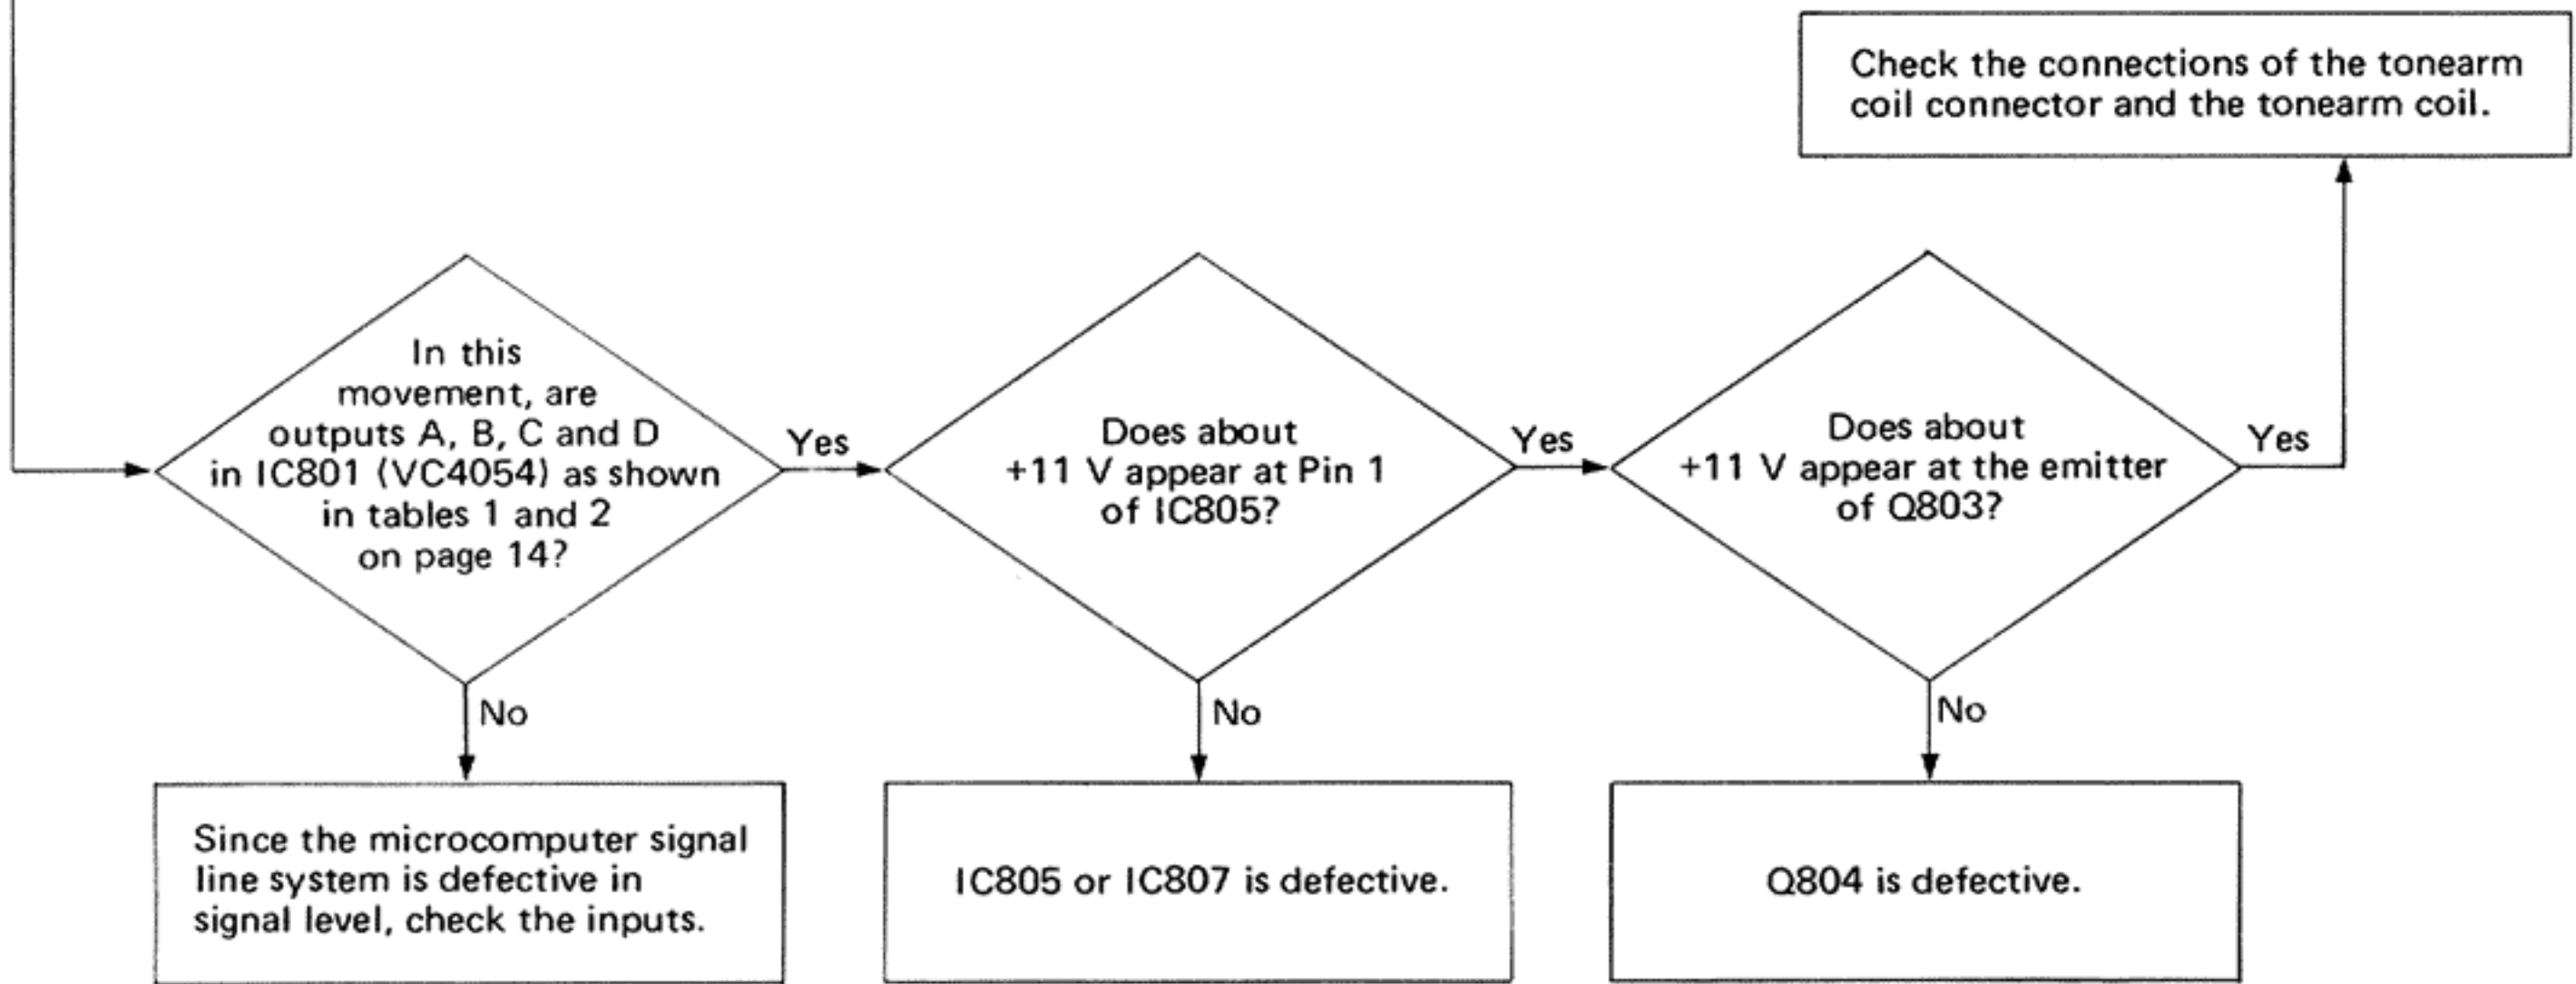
Check the connections of the tonearm coil connector and the tonearm coil.

In this movement, are outputs A, B, C and D in IC801 (VC4054) as shown in tables 1 and 2 on page 14?

Yes

Does about +11 V appear at Pin 1 of IC805?

Yes

Does about +11 V appear at the emitter of Q803?

Yes

No

No

No

Since the microcomputer signal line system is defective in signal level, check the inputs.

IC805 or IC807 is defective.

Q804 is defective.